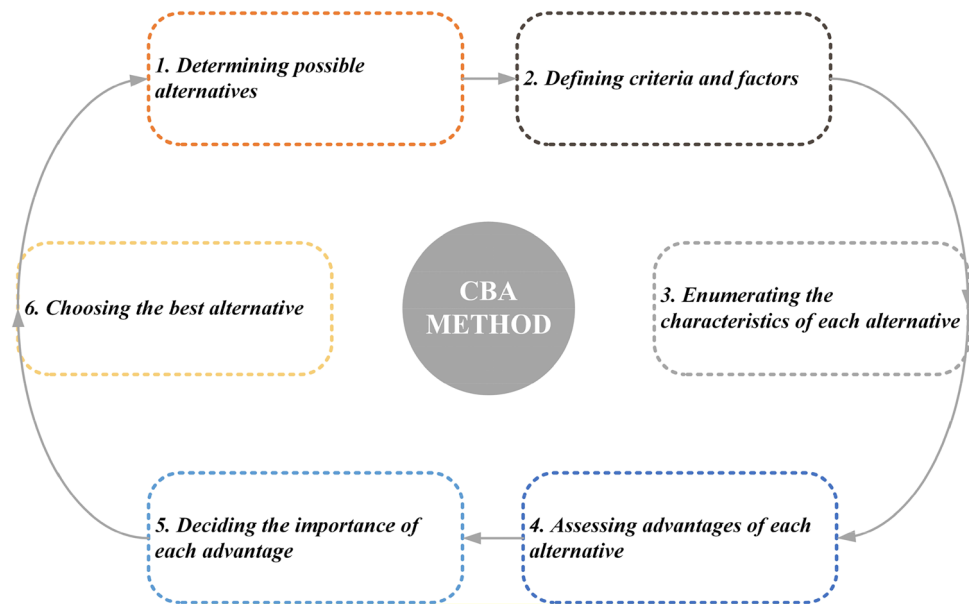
1. Determining possible alternatives

2. Defining criteria and factors

CBA METHOD

6. Choosing the best alternative

3. Enumerating the characteristics of each alternative

5. Deciding the importance of each advantage

4. Assessing advantages of each alternative